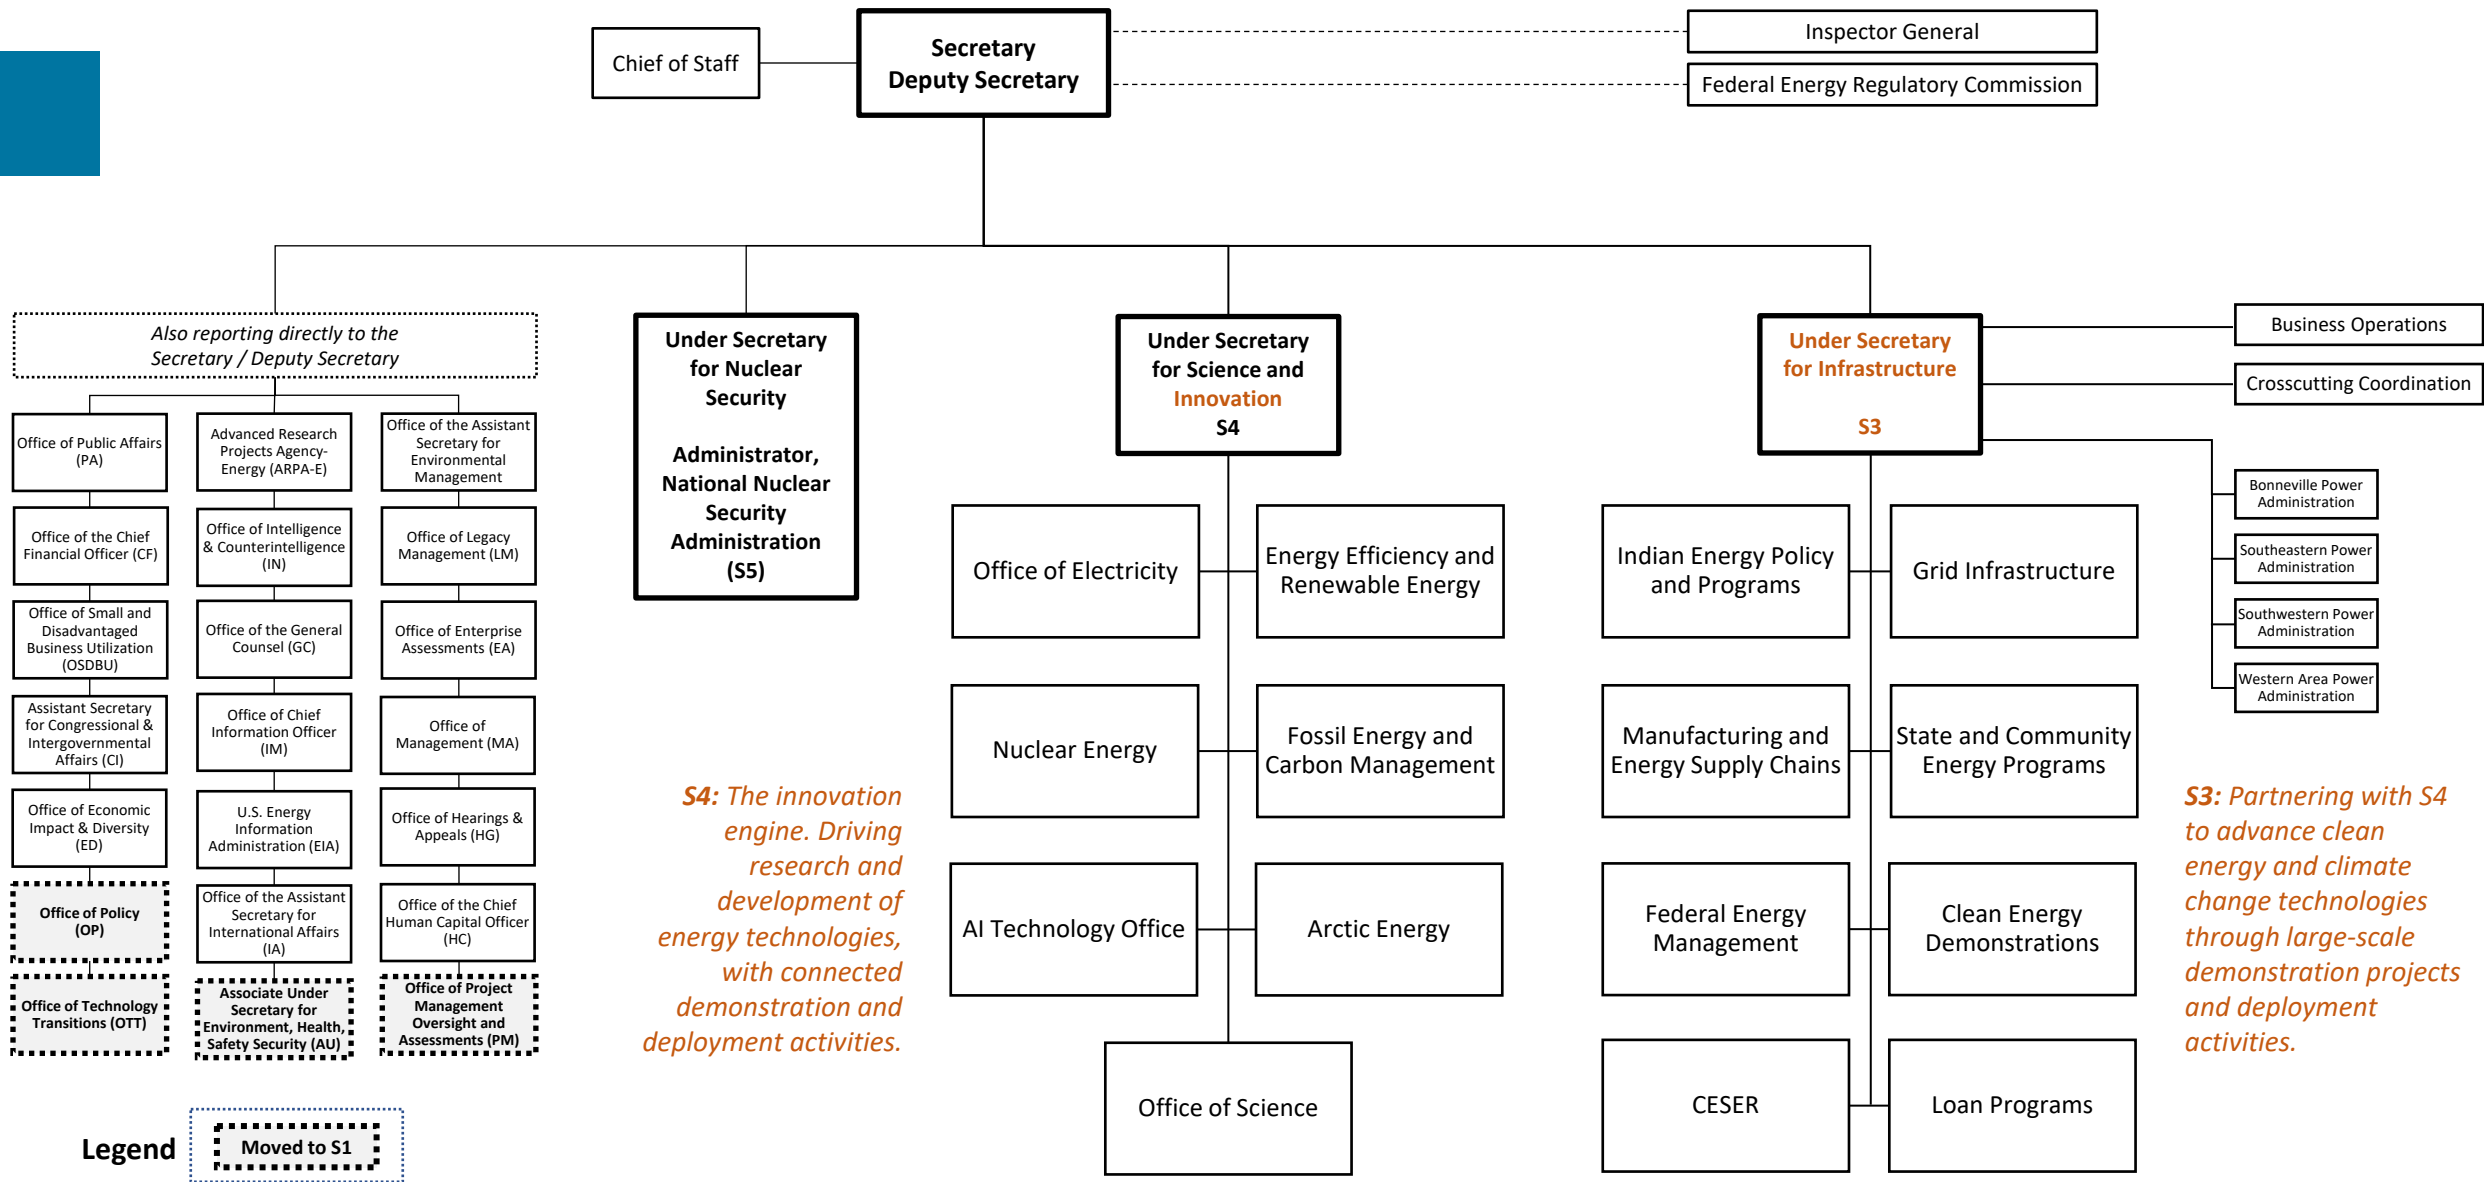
Chief of Staff

Secretary
Deputy Secretary

Inspector General

Federal Energy Regulatory Commission

Also reporting directly to the Secretary / Deputy Secretary

Office of Public Affairs (PA)

Office of the Chief Financial Officer (CF)

Office of Small and Disadvantaged Business Utilization (OSDBU)

Assistant Secretary for Congressional & Intergovernmental Affairs (CI)

Office of Economic Impact & Diversity (ED)

Office of Policy (OP)

Office of Technology Transitions (OTT)

Advanced Research Projects Agency-Energy (ARPA-E)

Office of Intelligence & Counterintelligence (IN)

Office of the General Counsel (GC)

Office of Chief Information Officer (IM)

U.S. Energy Information Administration (EIA)

Office of the Assistant Secretary for International Affairs (IA)

Associate Under Secretary for Environment, Health, Safety Security (AU)

Office of the Assistant Secretary for Environmental Management

Office of Legacy Management (LM)

Office of Enterprise Assessments (EA)

Office of Management (MA)

Office of Hearings & Appeals (HG)

Office of the Chief Human Capital Officer (HC)

Office of Project Management Oversight and Assessments (PM)

Under Secretary for Nuclear Security

Administrator, National Nuclear Security Administration (S5)

S4: The innovation engine. Driving research and development of energy technologies, with connected demonstration and deployment activities.

Under Secretary for Science and Innovation
S4

Office of Electricity

Energy Efficiency and Renewable Energy

Nuclear Energy

Fossil Energy and Carbon Management

AI Technology Office

Arctic Energy

Office of Science

Under Secretary for Infrastructure

S3

Business Operations

Crosscutting Coordination

Bonneville Power Administration

Southeastern Power Administration

Southwestern Power Administration

Western Area Power Administration

Indian Energy Policy and Programs

Grid Infrastructure

Manufacturing and Energy Supply Chains

State and Community Energy Programs

Federal Energy Management

Clean Energy Demonstrations

CESER

Loan Programs

S3: Partnering with S4 to advance clean energy and climate change technologies through large-scale demonstration projects and deployment activities.

Legend

Moved to S1